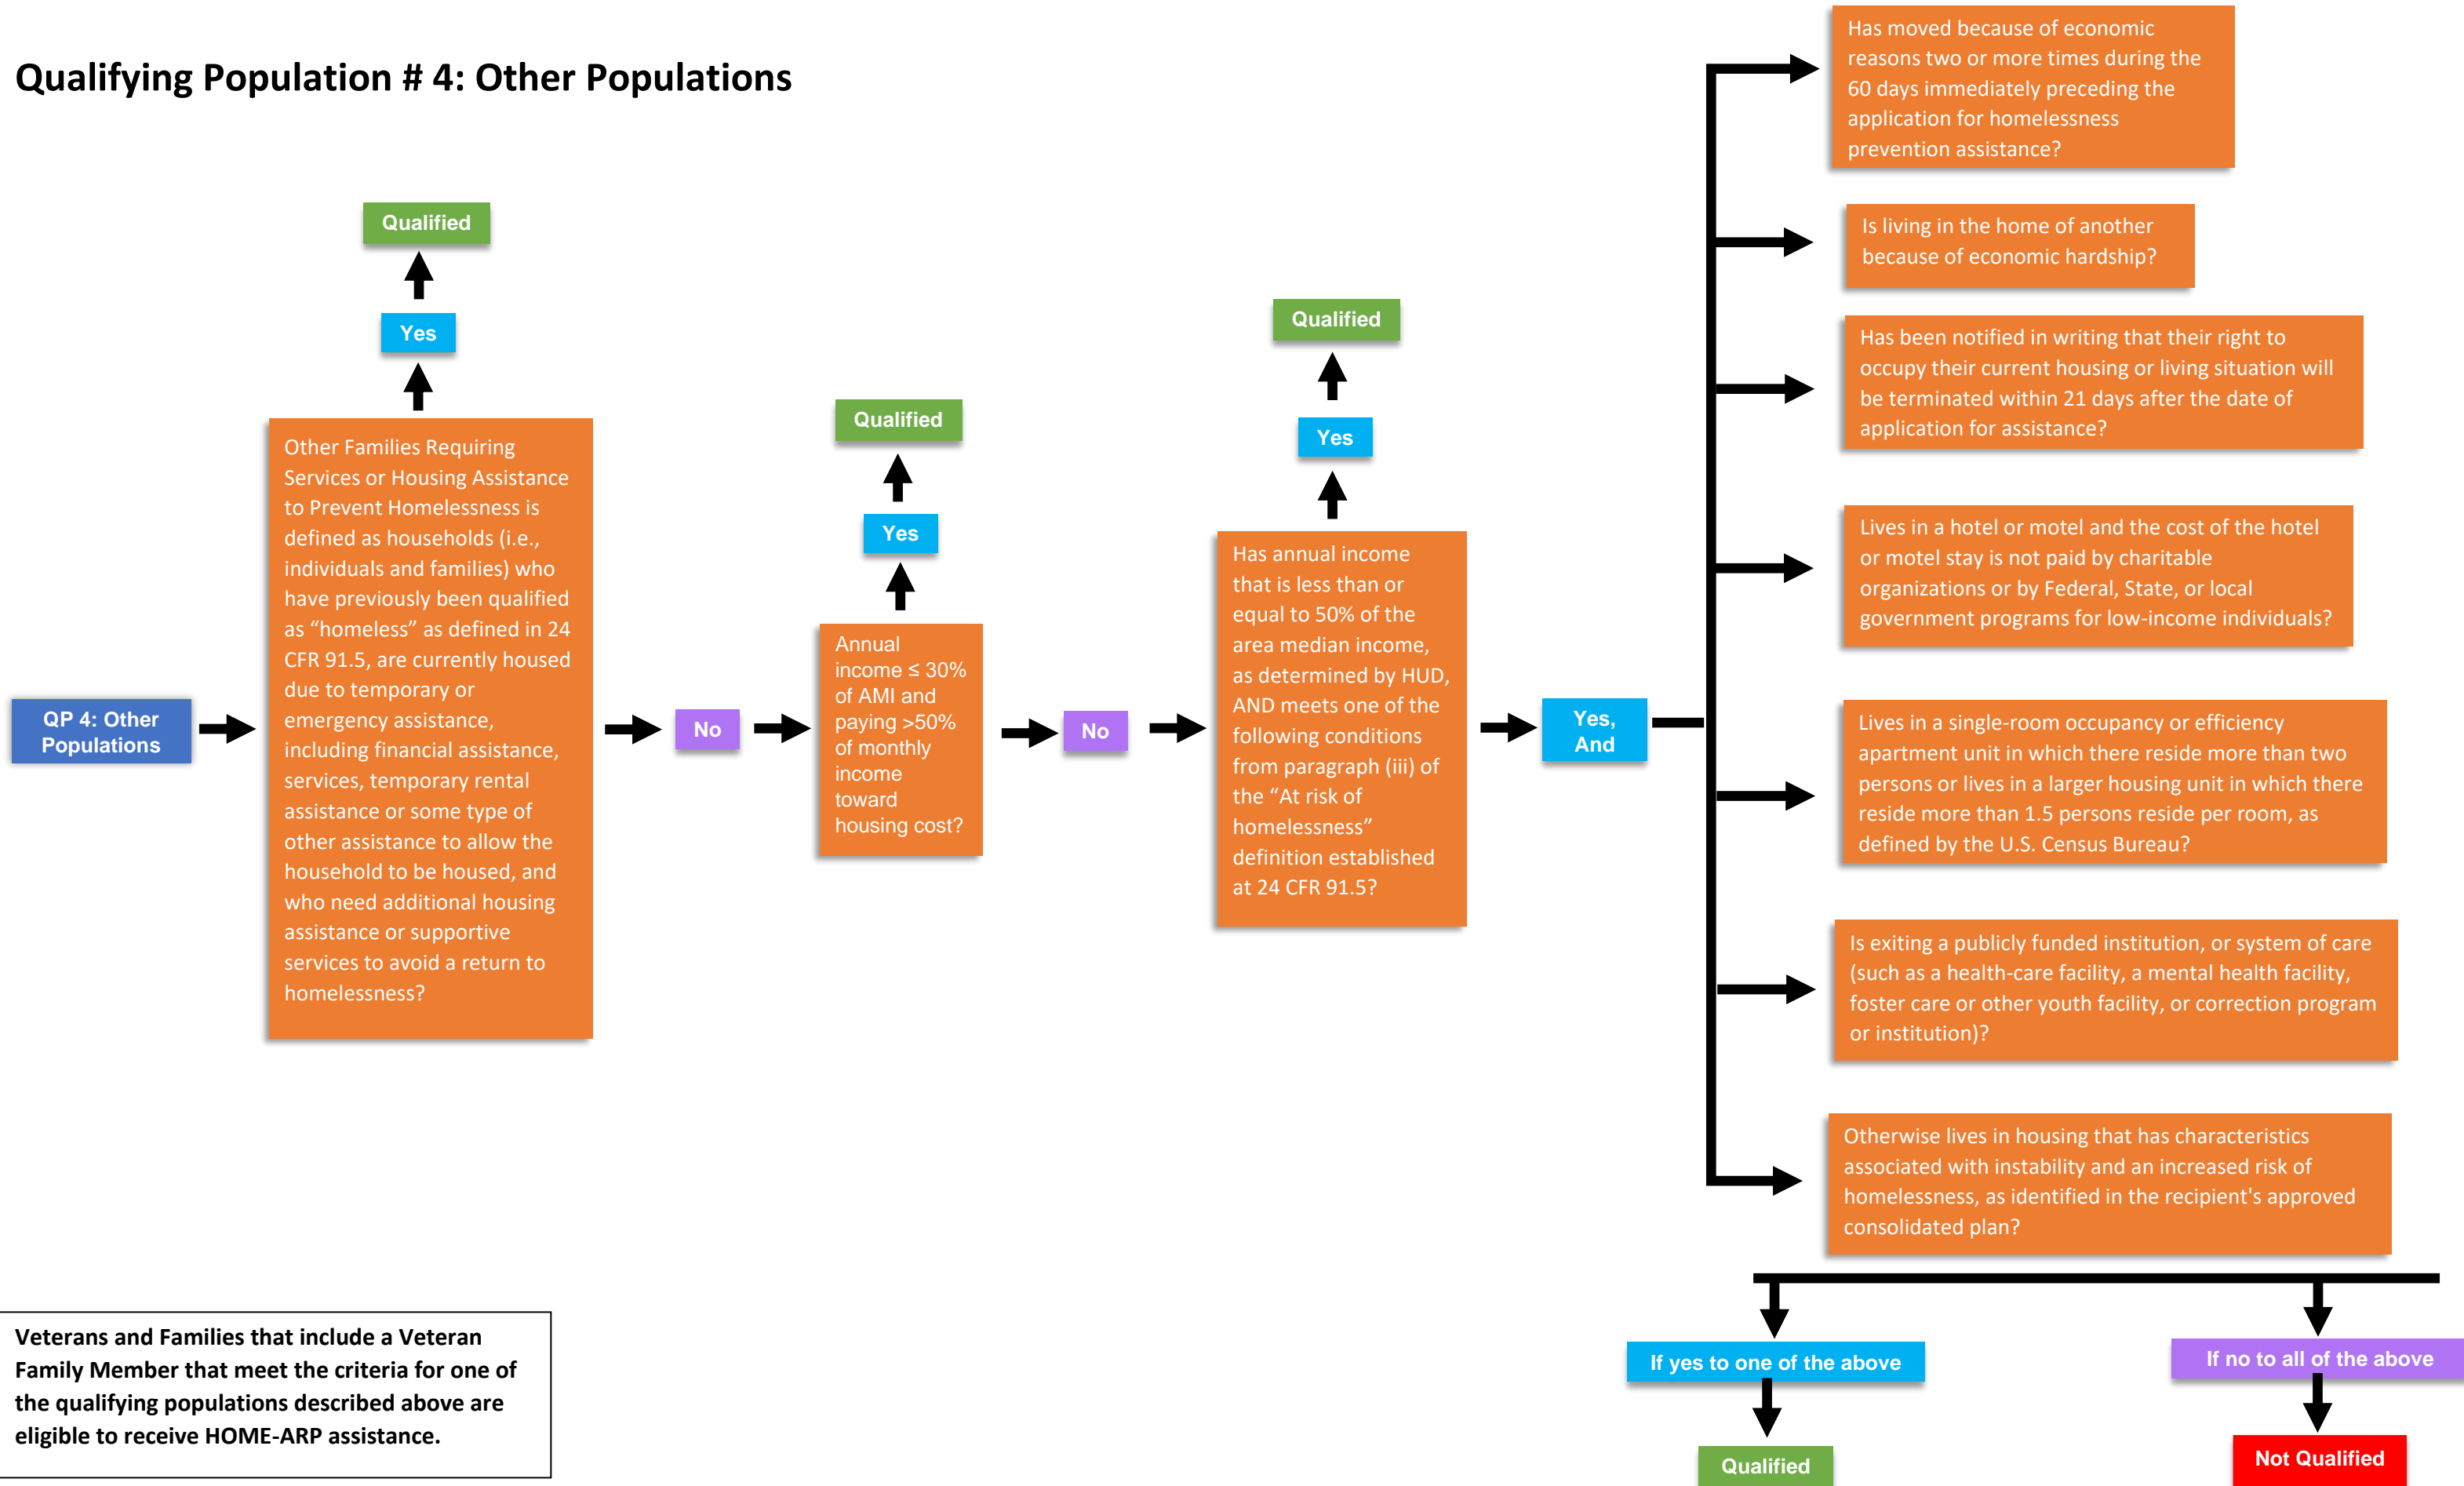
Qualifying Population # 4: Other Populations

QP 4: Other Populations

Other Families Requiring Services or Housing Assistance to Prevent Homelessness is defined as households (i.e., individuals and families) who have previously been qualified as "homeless" as defined in 24 CFR 91.5, are currently housed due to temporary or emergency assistance, including financial assistance, services, temporary rental assistance or some type of other assistance to allow the household to be housed, and who need additional housing assistance or supportive services to avoid a return to homelessness?

Yes

Qualified

No

Annual income ≤ 30% of AMI and paying >50% of monthly income toward housing cost?

Yes

Qualified

No

Has annual income that is less than or equal to 50% of the area median income, as determined by HUD, AND meets one of the following conditions from paragraph (iii) of the "At risk of homelessness" definition established at 24 CFR 91.5?

Yes

Qualified

Yes, And

Has moved because of economic reasons two or more times during the 60 days immediately preceding the application for homelessness prevention assistance?

Is living in the home of another because of economic hardship?

Has been notified in writing that their right to occupy their current housing or living situation will be terminated within 21 days after the date of application for assistance?

Lives in a hotel or motel and the cost of the hotel or motel stay is not paid by charitable organizations or by Federal, State, or local government programs for low-income individuals?

Lives in a single-room occupancy or efficiency apartment unit in which there reside more than two persons or lives in a larger housing unit in which there reside more than 1.5 persons reside per room, as defined by the U.S. Census Bureau?

Is exiting a publicly funded institution, or system of care (such as a health-care facility, a mental health facility, foster care or other youth facility, or correction program or institution)?

Otherwise lives in housing that has characteristics associated with instability and an increased risk of homelessness, as identified in the recipient's approved consolidated plan?

If yes to one of the above

Qualified

If no to all of the above

Not Qualified

Veterans and Families that include a Veteran Family Member that meet the criteria for one of the qualifying populations described above are eligible to receive HOME-ARP assistance.